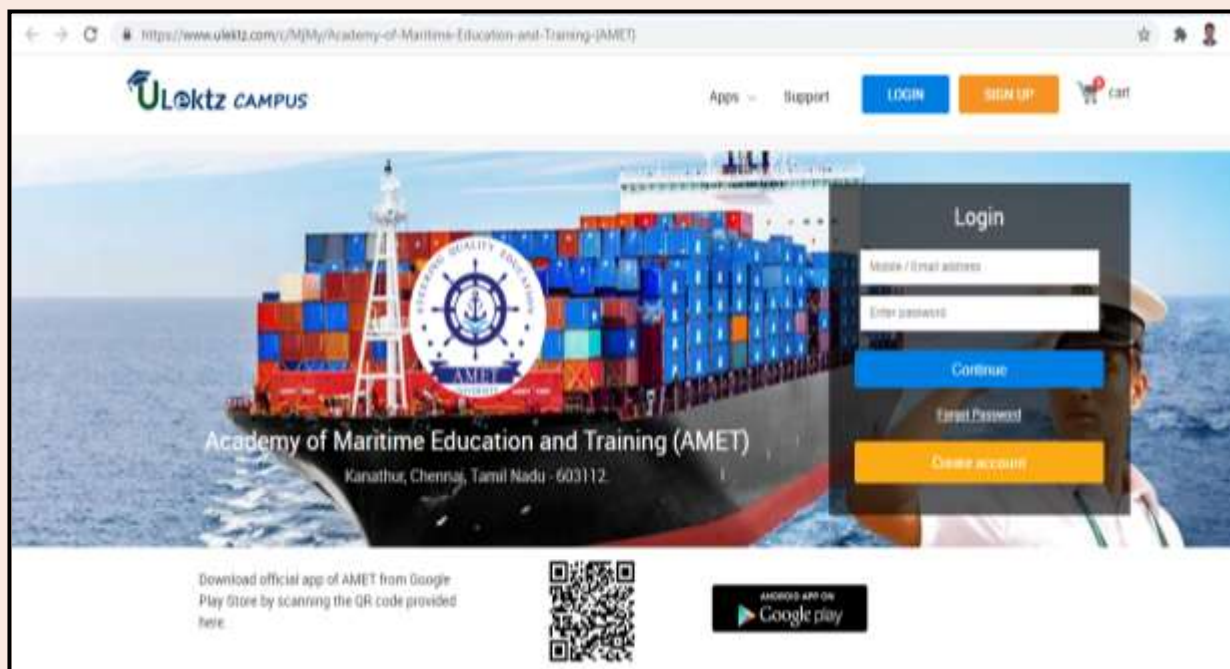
https://www.uloktz.com/c/MjMy/Academy-of-Maritime-Education-and-Training-(AMET)

ULektz CAMPUS

Apps Support LOGIN SIGN UP cart

SEEKING QUALITY EDUCATION
AMET
UNIVERSITY

Academy of Maritime Education and Training (AMET)
Kanathur, Chennai, Tamil Nadu - 603112.

Login
Mobile / Email address
Enter password
Continue
Forgot Password
Create account

Download official app of AMET from Google Play Store by scanning the QR code provided here.

ANDROID APP ON
Google play